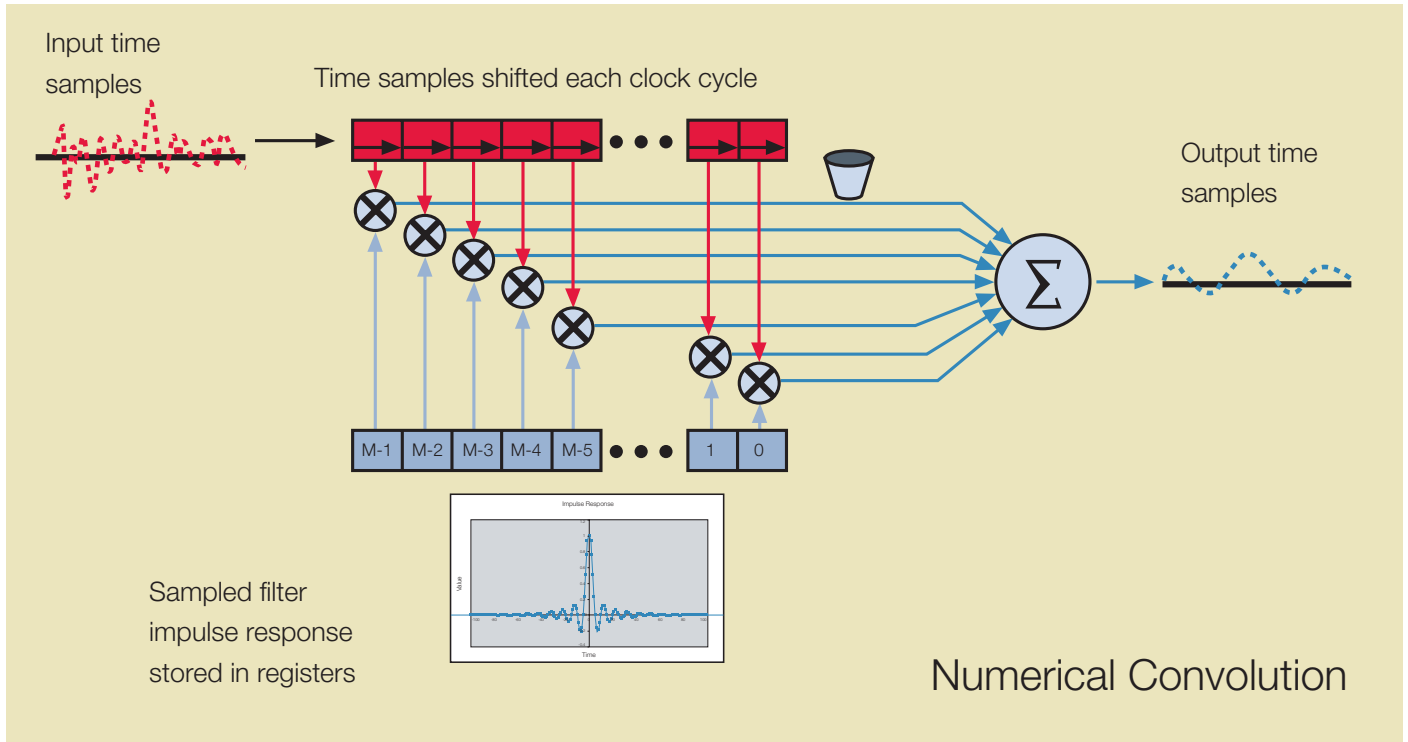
Input time samples

Time samples shifted each clock cycle

Output time samples

$\Sigma$

| M-1 | M-2 | M-3 | M-4 | M-5 | • • • | 1 | 0 |
|---|---|---|---|---|---|---|---|

Impulse Response

Value

Time

Sampled filter impulse response stored in registers

Numerical Convolution